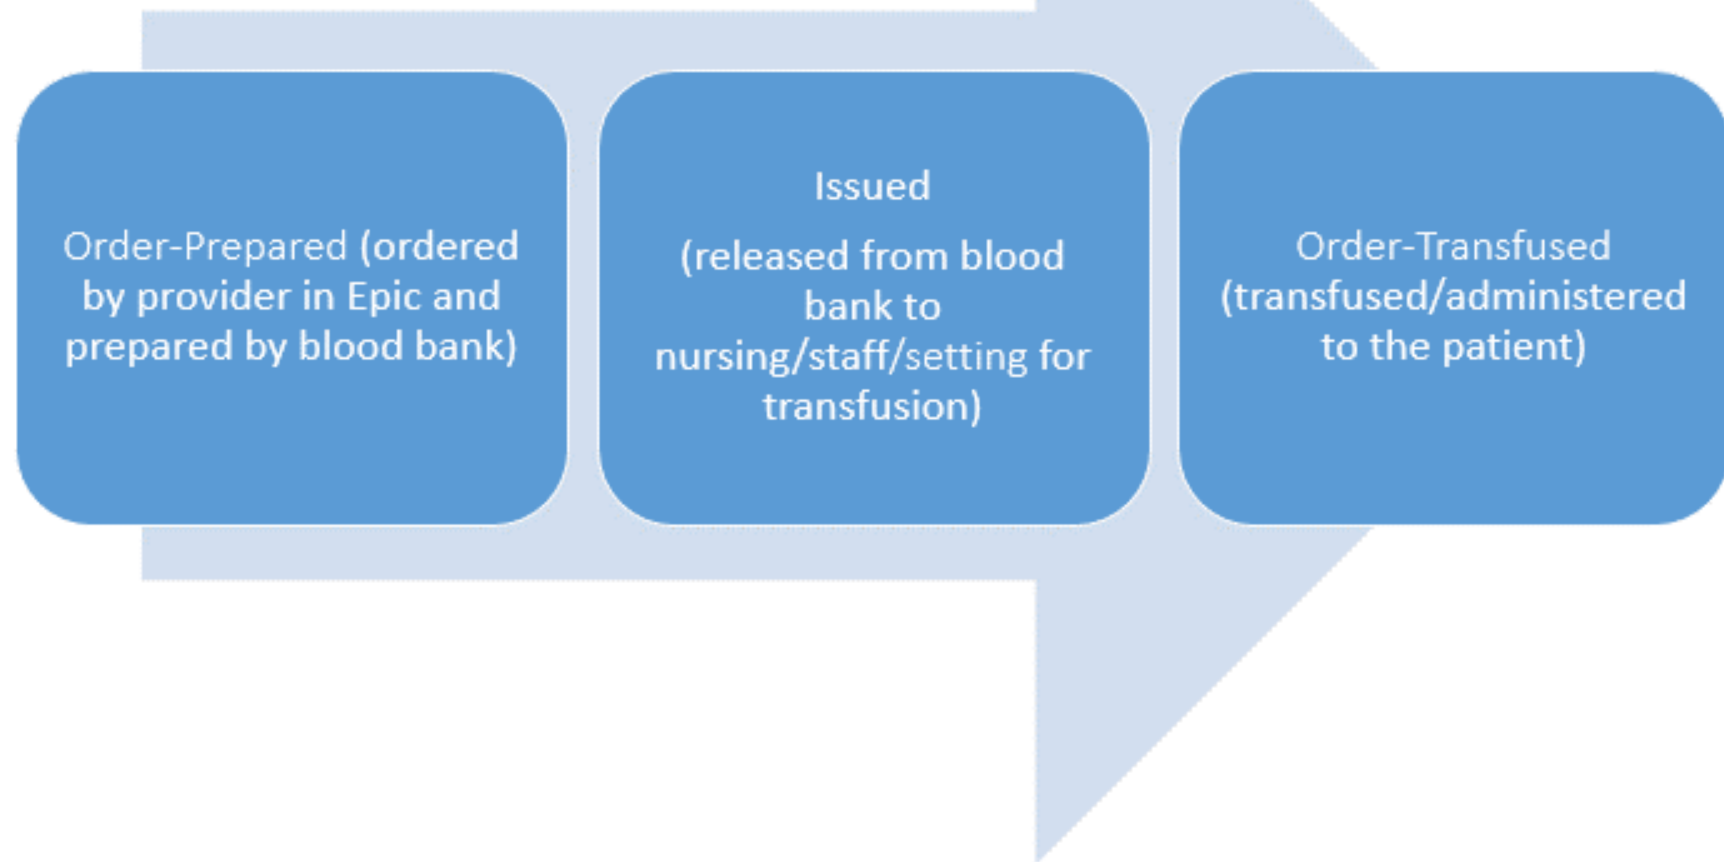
Order-Prepared (ordered by provider in Epic and prepared by blood bank)

Issued

(released from blood bank to nursing/staff/setting for transfusion)

Order-Transfused (transfused/administered to the patient)